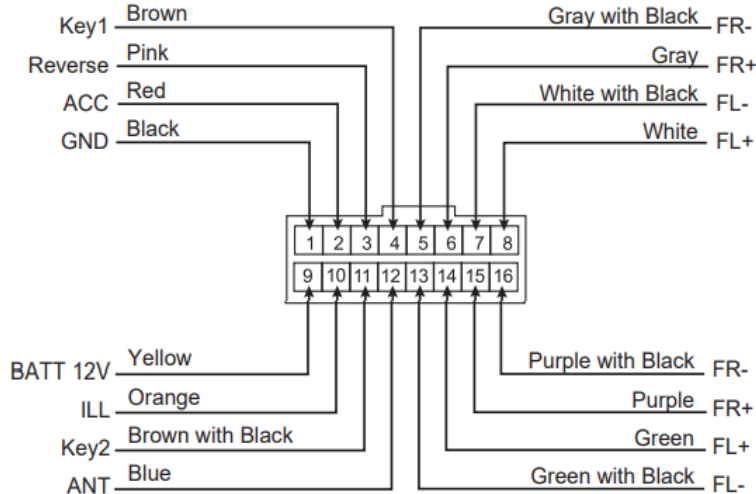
Key1 Brown
Reverse Pink
ACC Red
GND Black

Gray with Black FR-
Gray FR+
White with Black FL-
White FL+

1 2 3 4 5 6 7 8
9 10 11 12 13 14 15 16

BATT 12V Yellow
ILL Orange
Key2 Brown with Black
ANT Blue

Purple with Black FR-
Purple FR+
Green FL+
Green with Black FL-